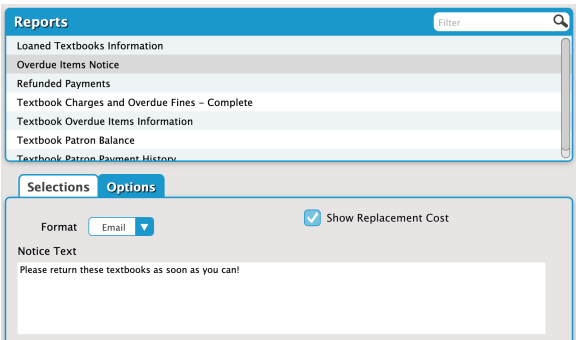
Reports

Filter

Loaned Textbooks Information
Overdue Items Notice
Refunded Payments
Textbook Charges and Overdue Fines - Complete
Textbook Overdue Items Information
Textbook Patron Balance
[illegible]

Selections
Options

Format
Email

Show Replacement Cost

Notice Text
Please return these textbooks as soon as you can!